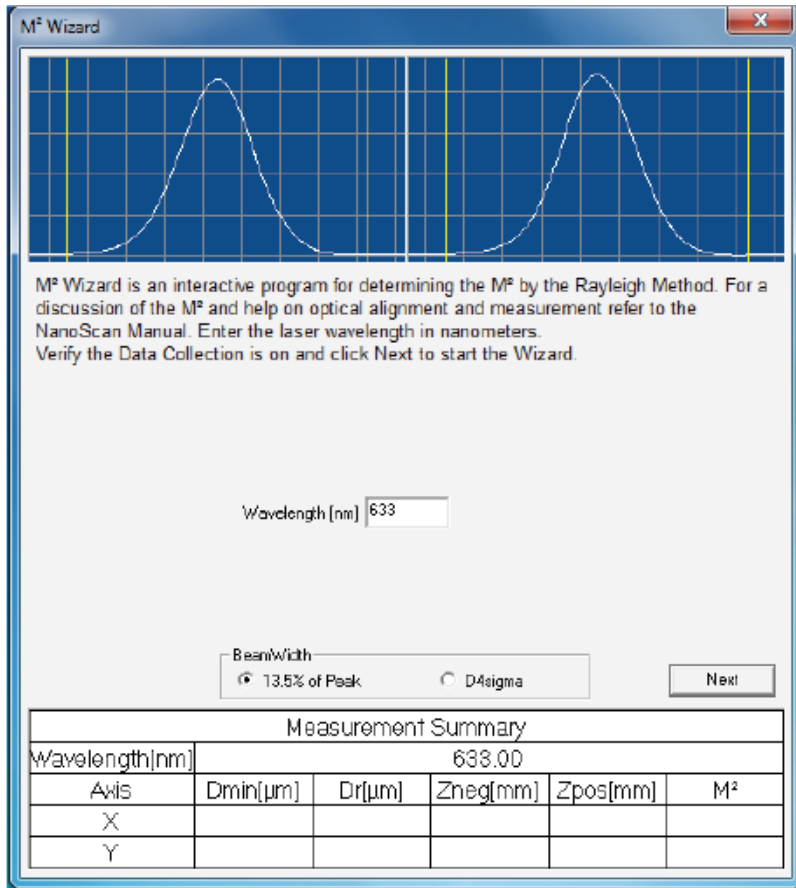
M² Wizard

M² Wizard is an interactive program for determining the M² by the Rayleigh Method. For a discussion of the M² and help on optical alignment and measurement refer to the NanoScan Manual. Enter the laser wavelength in nanometers.
Verify the Data Collection is on and click Next to start the Wizard.

Wavelength [nm] 633

BeamWidth
13.5% of Peak
D4sigma

Next

| Measurement Summary | | | | | |
|---|---|---|---|---|---|
| Wavelength[nm] | 633.00 | | | | |
| Axis | Dmin[µm] | Dr[µm] | Zneg[mm] | Zpos[mm] | M² |
| X | | | | | |
| Y | | | | | |